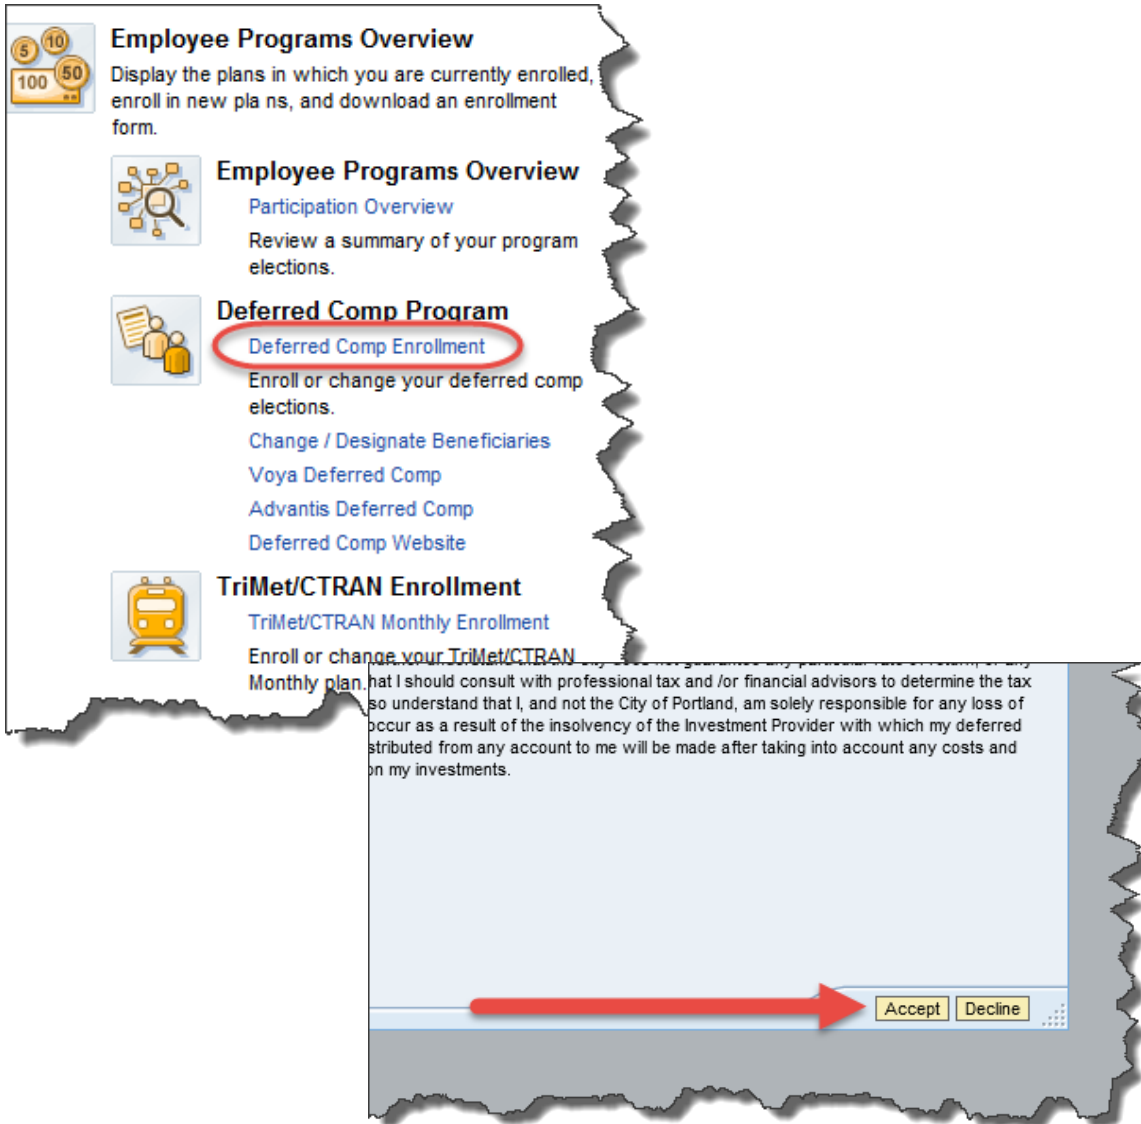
5 10 100 50

Employee Programs Overview
Display the plans in which you are currently enrolled, enroll in new pla ns, and download an enrollment form.

Employee Programs Overview
Participation Overview
Review a summary of your program elections.

Deferred Comp Program
Deferred Comp Enrollment
Enroll or change your deferred comp elections.
Change / Designate Beneficiaries
Voya Deferred Comp
Advantis Deferred Comp
Deferred Comp Website

TriMet/CTRAN Enrollment
TriMet/CTRAN Monthly Enrollment
Enroll or change your TriMet/CTRAN Monthly plan.

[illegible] hat I should consult with professional tax and /or financial advisors to determine the tax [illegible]so understand that I, and not the City of Portland, am solely responsible for any loss of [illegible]ccur as a result of the insolvency of the Investment Provider with which my deferred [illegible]stributed from any account to me will be made after taking into account any costs and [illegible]n my investments.

Accept Decline